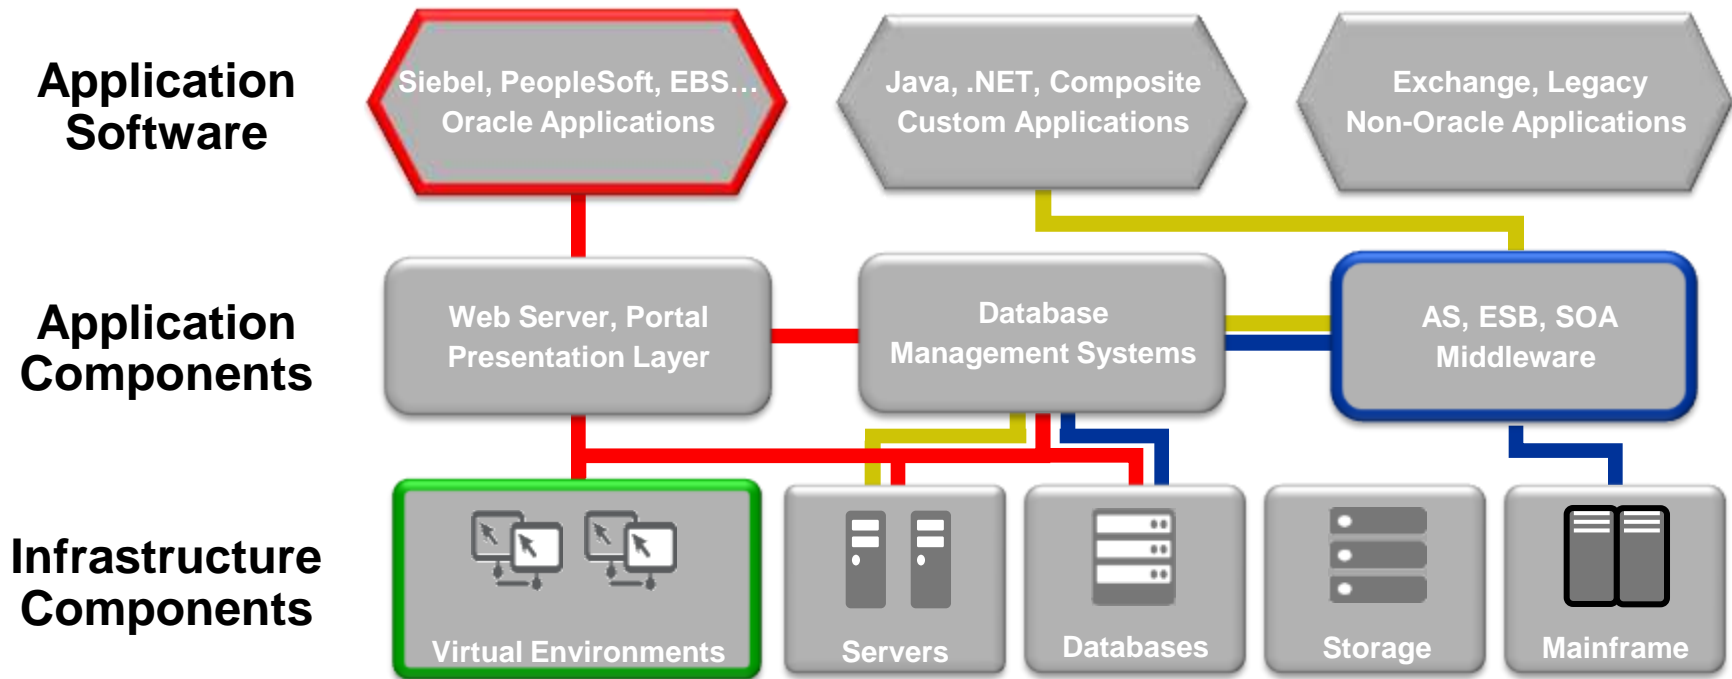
Application Software

Siebel, PeopleSoft, EBS… Oracle Applications

Java, .NET, Composite Custom Applications

Exchange, Legacy Non-Oracle Applications

Application Components

Web Server, Portal Presentation Layer

Database Management Systems

AS, ESB, SOA Middleware

Infrastructure Components

Virtual Environments

Servers

Databases

Storage

Mainframe